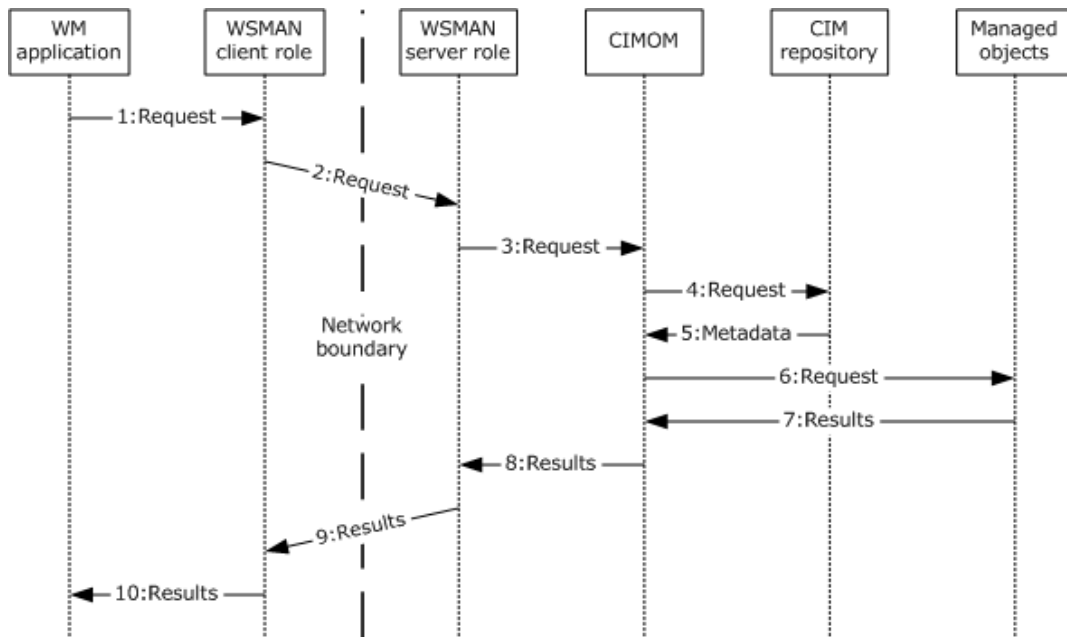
WM application

WSMAN client role

WSMAN server role

CIMOM

CIM repository

Managed objects

1:Request

2:Request

3:Request

4:Request

5:Metadata

Network boundary

6:Request

7:Results

8:Results

9:Results

10:Results